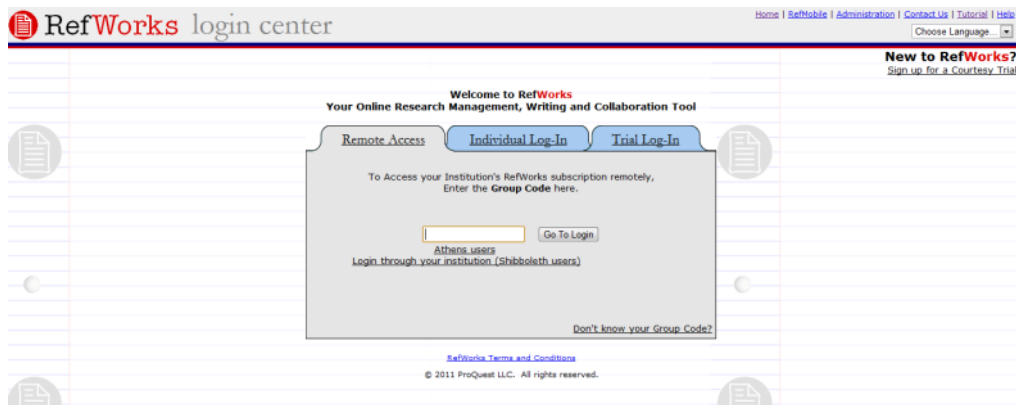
RefWorks login center

Home | RefMobile | Administration | Contact Us | Tutorial | Help

Choose Language...

New to RefWorks?
Sign up for a Courtesy Trial

Welcome to RefWorks
Your Online Research Management, Writing and Collaboration Tool

Remote Access | Individual Log-In | Trial Log-In

To Access your Institution's RefWorks subscription remotely, Enter the Group Code here.

Go To Login

Athens users

Login through your institution (Shibboleth users)

Don't know your Group Code?

RefWorks Terms and Conditions

© 2011 ProQuest LLC. All rights reserved.